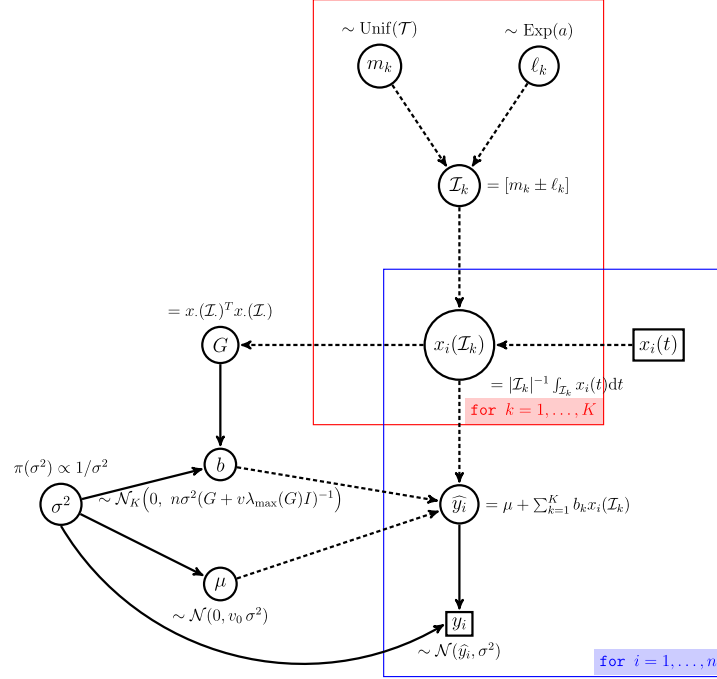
$\sim \text{Unif}(\mathcal{T})$

$\sim \text{Exp}(a)$

$m_k$

$\ell_k$

$\mathcal{I}_k$

$= [m_k \pm \ell_k]$

$= x_{\cdot}(\mathcal{I}_{\cdot})^T x_{\cdot}(\mathcal{I}_{\cdot})$

$G$

$x_i(\mathcal{I}_k)$

$x_i(t)$

$= |\mathcal{I}_k|^{-1} \int_{\mathcal{I}_k} x_i(t) \mathrm{d}t$

for $k = 1, \ldots, K$

$\pi(\sigma^2) \propto 1/\sigma^2$

$b$

$\sigma^2$

$\sim \mathcal{N}_K\Big(0,\ n\sigma^2(G + v\lambda_{\max}(G)I)^{-1}\Big)$

$\widehat{y_i}$

$= \mu + \sum_{k=1}^{K} b_k x_i(\mathcal{I}_k)$

$\mu$

$\sim \mathcal{N}(0, v_0\, \sigma^2)$

$y_i$

$\sim \mathcal{N}(\widehat{y_i}, \sigma^2)$

for $i = 1, \ldots, n$